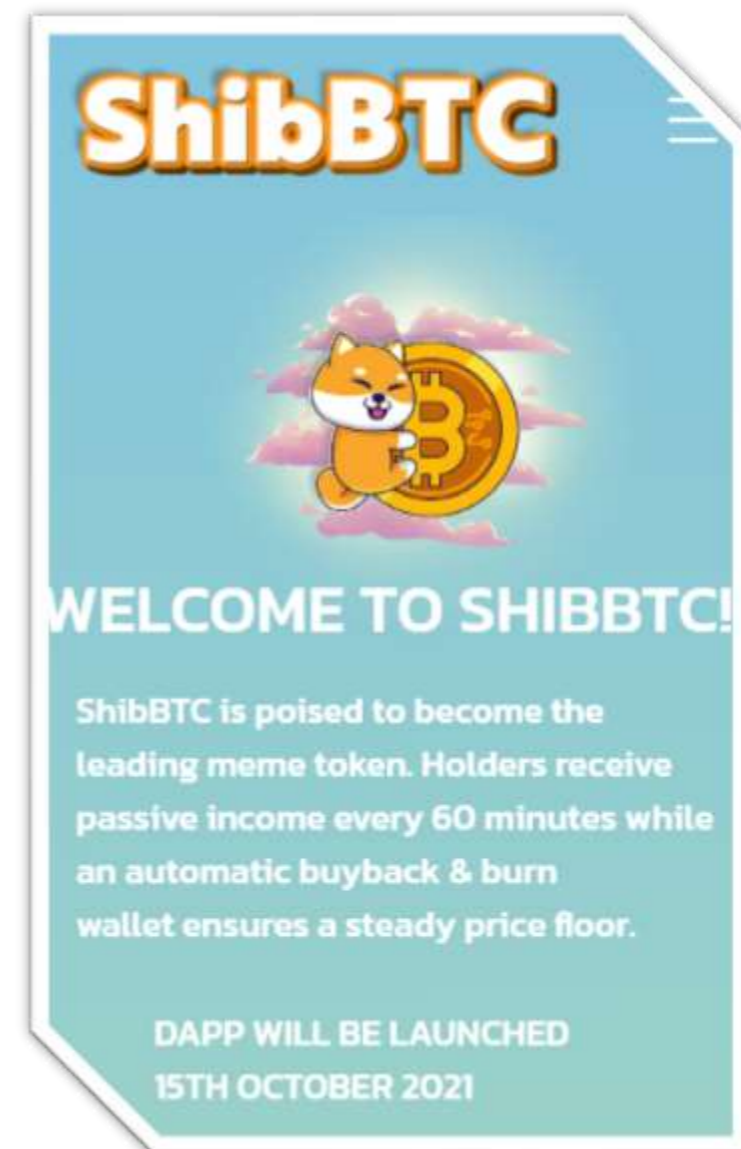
ShibBTC

WELCOME TO SHIBBTC!

ShibBTC is poised to become the leading meme token. Holders receive passive income every 60 minutes while an automatic buyback & burn wallet ensures a steady price floor.

DAPP WILL BE LAUNCHED
15TH OCTOBER 2021